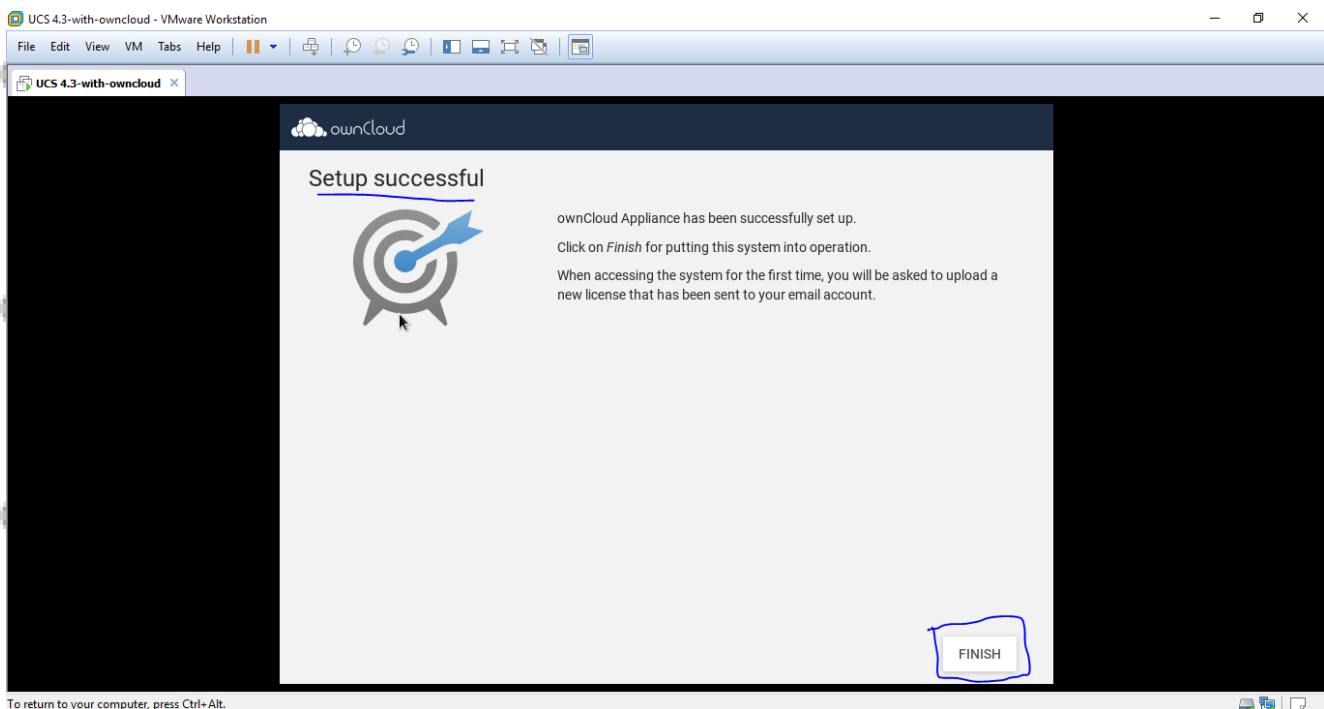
UCS 4.3-with-owncloud - VMware Workstation

File Edit View VM Tabs Help

UCS 4.3-with-owncloud ×

ownCloud

Setup successful

ownCloud Appliance has been successfully set up.

Click on *Finish* for putting this system into operation.

When accessing the system for the first time, you will be asked to upload a new license that has been sent to your email account.

FINISH

To return to your computer, press Ctrl+Alt.